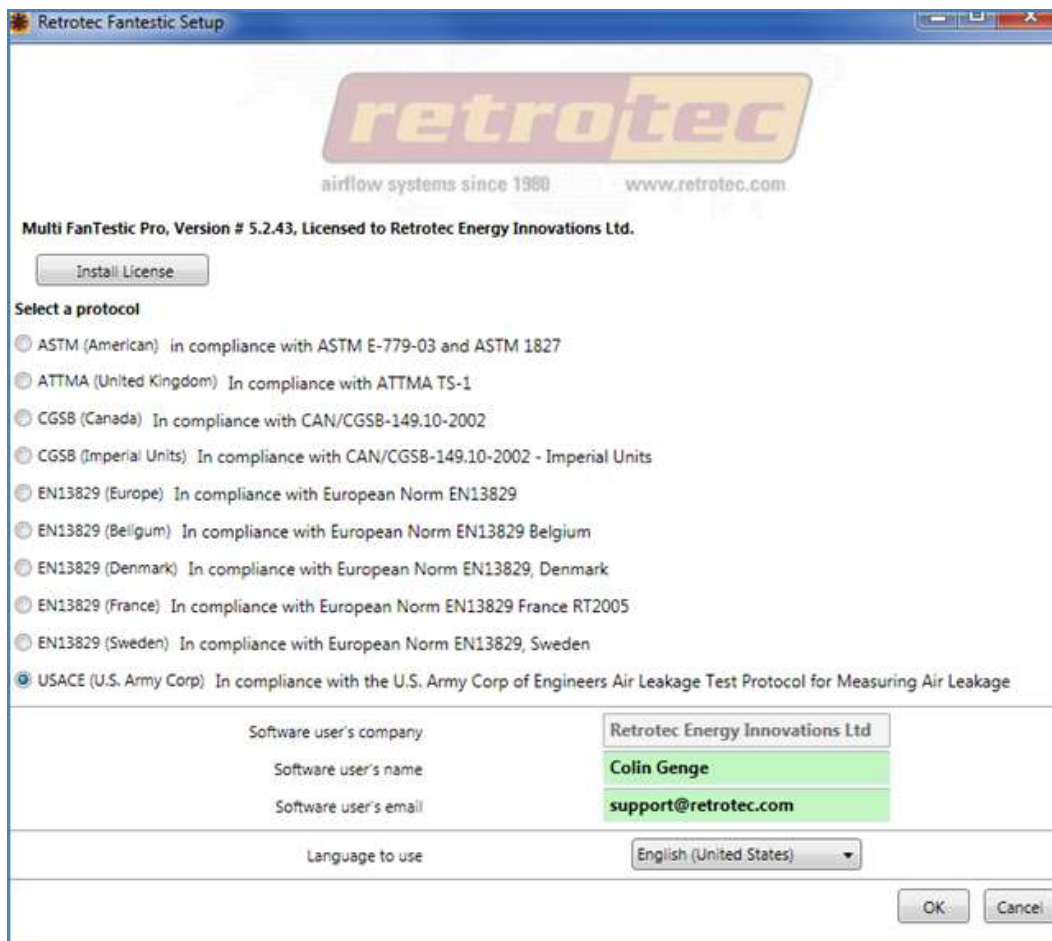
Retrotec Fantestic Setup

retrotec

airflow systems since 1980 www.retrotec.com

Multi FanTestic Pro, Version # 5.2.43, Licensed to Retrotec Energy Innovations Ltd.

Install License

Select a protocol

ASTM (American) in compliance with ASTM E-779-03 and ASTM 1827

ATTMA (United Kingdom) In compliance with ATTMA TS-1

CGSB (Canada) In compliance with CAN/CGSB-149.10-2002

CGSB (Imperial Units) In compliance with CAN/CGSB-149.10-2002 - Imperial Units

EN13829 (Europe) In compliance with European Norm EN13829

EN13829 (Beilgum) In compliance with European Norm EN13829 Belgium

EN13829 (Denmark) In compliance with European Norm EN13829, Denmark

EN13829 (France) In compliance with European Norm EN13829 France RT2005

EN13829 (Sweden) In compliance with European Norm EN13829, Sweden

USACE (U.S. Army Corp) In compliance with the U.S. Army Corp of Engineers Air Leakage Test Protocol for Measuring Air Leakage

Software user's company Retrotec Energy Innovations Ltd

Software user's name Colin Genge

Software user's email support@retrotec.com

Language to use English (United States)

OK Cancel